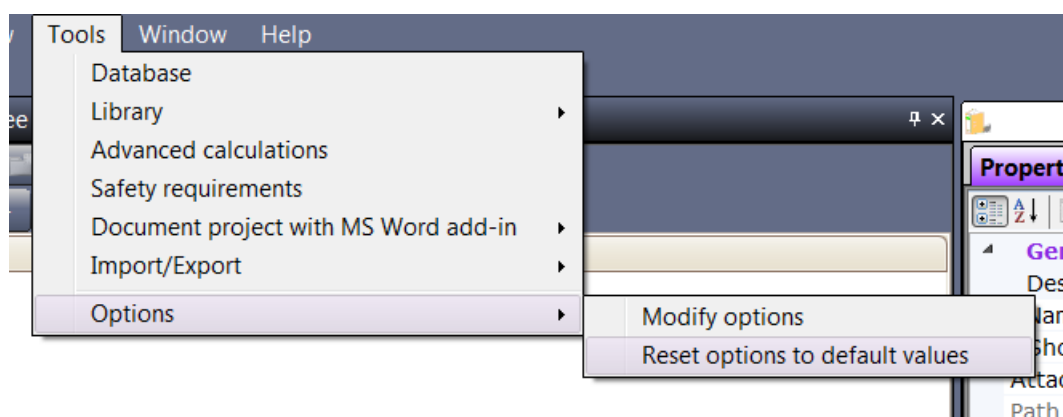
Tools Window Help

Database
Library
Advanced calculations
Safety requirements
Document project with MS Word add-in
Import/Export
Options

Modify options
Reset options to default values

Propert
Ger
Des
Nar
Sho
Attac
Path